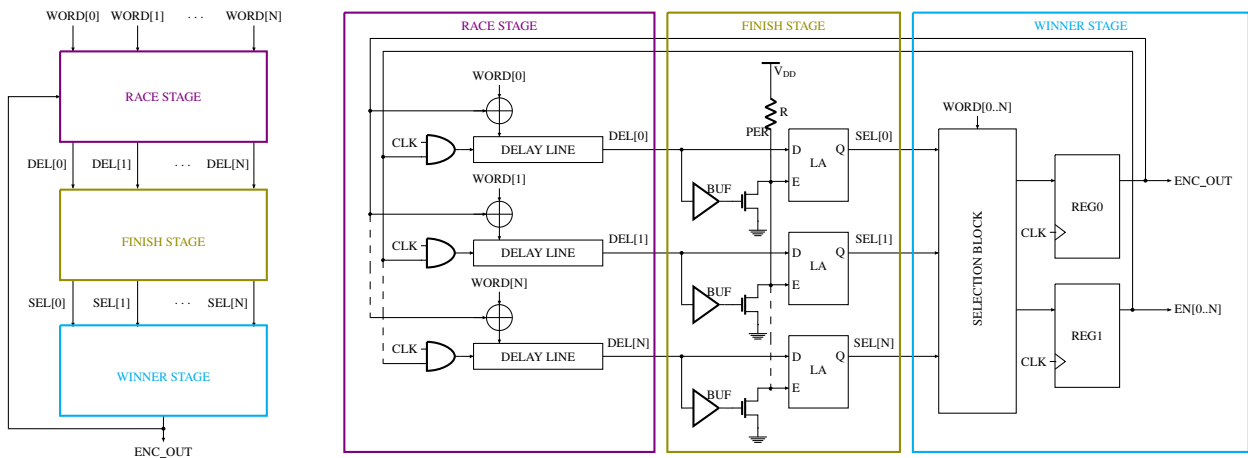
WORD[0] WORD[1] · · · WORD[N]

RACE STAGE

DEL[0] DEL[1] · · · DEL[N]

FINISH STAGE

SEL[0] SEL[1] · · · SEL[N]

WINNER STAGE

ENC_OUT

RACE STAGE

FINISH STAGE

WINNER STAGE

WORD[0]

CLK

DELAY LINE

DEL[0]

WORD[1]

CLK

DELAY LINE

DEL[1]

WORD[N]

CLK

DELAY LINE

DEL[N]

$V_{DD}$

R

PER

D LA Q

E

BUF

SEL[0]

D LA Q

E

BUF

SEL[1]

D LA Q

E

BUF

SEL[N]

WORD[0..N]

SELECTION BLOCK

REG0

CLK

REG1

CLK

ENC_OUT

EN[0..N]